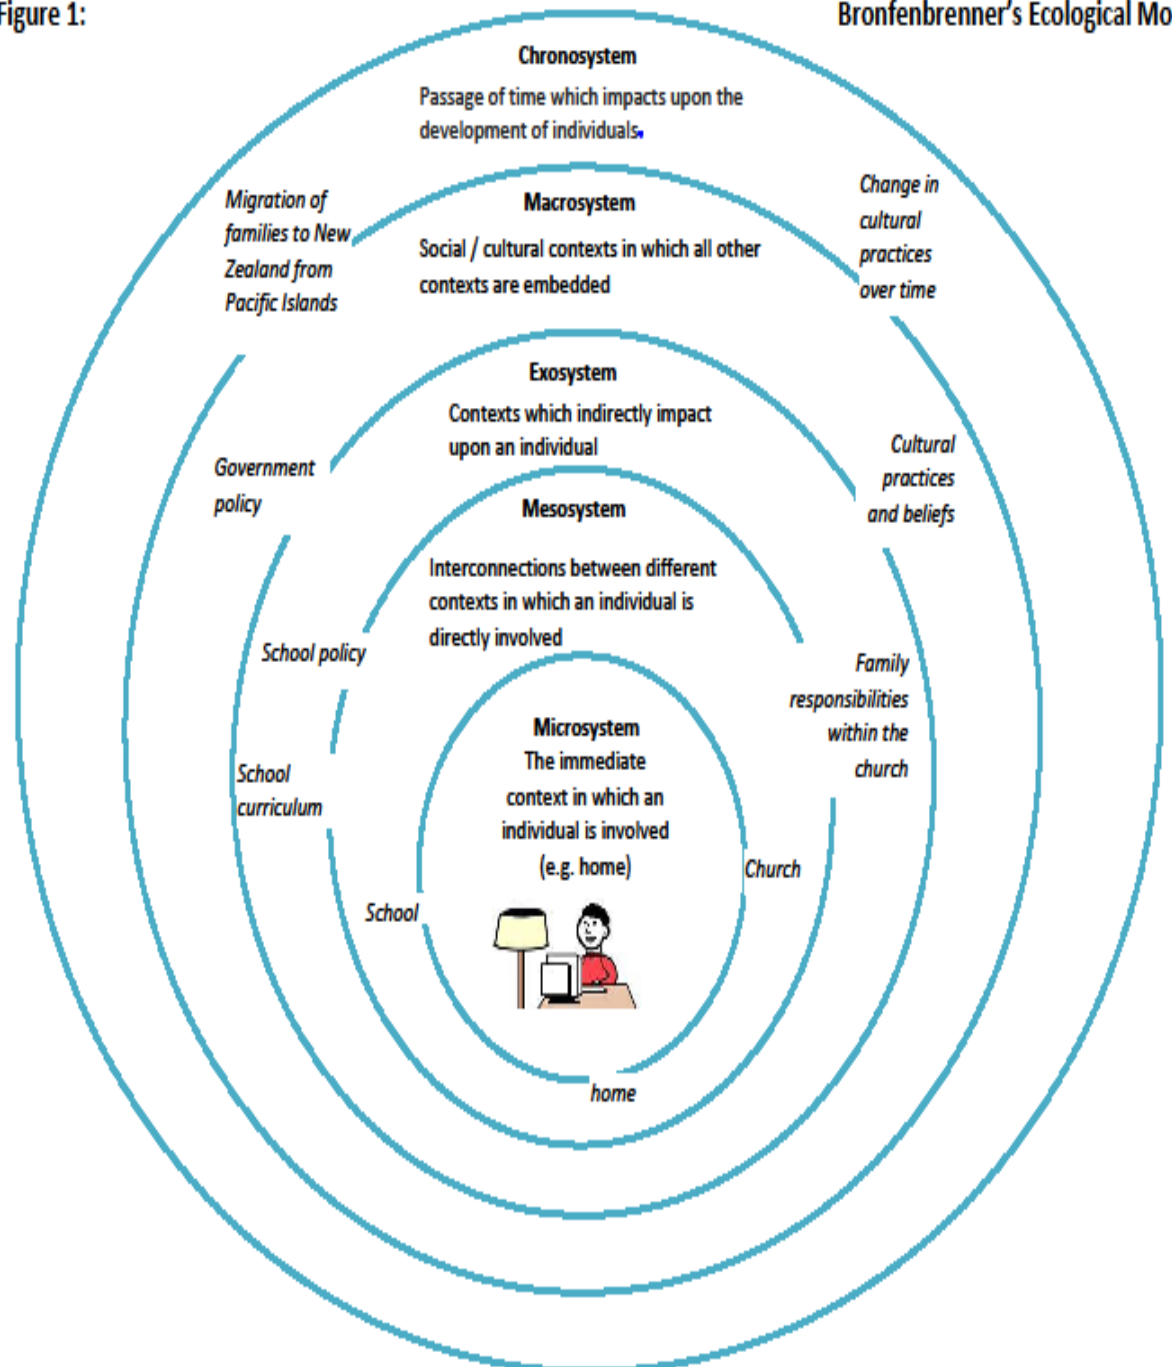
Figure 1:

Bronfenbrenner's Ecological Mo

Chronosystem

Passage of time which impacts upon the development of individuals.

Migration of families to New Zealand from Pacific Islands

Change in cultural practices over time

Macrosystem

Social / cultural contexts in which all other contexts are embedded

Exosystem

Contexts which indirectly impact upon an individual

Government policy

Cultural practices and beliefs

Mesosystem

Interconnections between different contexts in which an individual is directly involved

School policy

Family responsibilities within the church

Microsystem

The immediate context in which an individual is involved (e.g. home)

School curriculum

Church

School

home